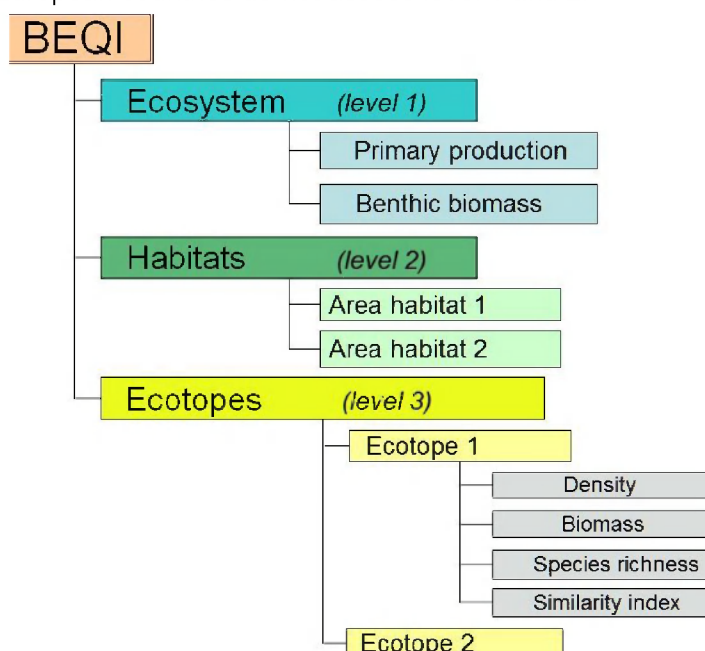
BEQI

Ecosystem (level 1)

Primary production

Benthic biomass

Habitats (level 2)

Area habitat 1

Area habitat 2

Ecotopes (level 3)

Ecotope 1

Density

Biomass

Species richness

Similarity index

Ecotope 2